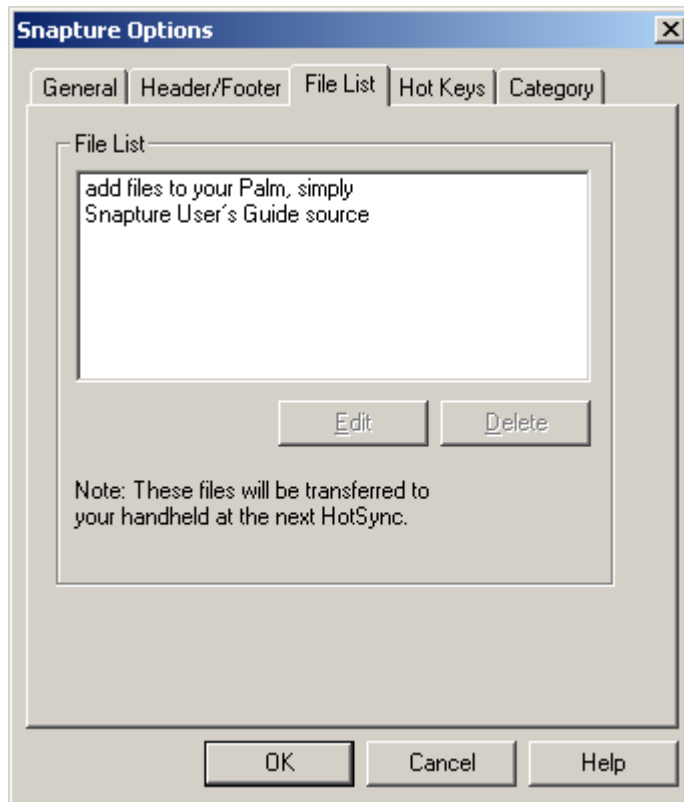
Snapture Options

General | Header/Footer | File List | Hot Keys | Category

File List

add files to your Palm, simply
Snapture User´s Guide source

Edit | Delete

Note: These files will be transferred to your handheld at the next HotSync.

OK | Cancel | Help